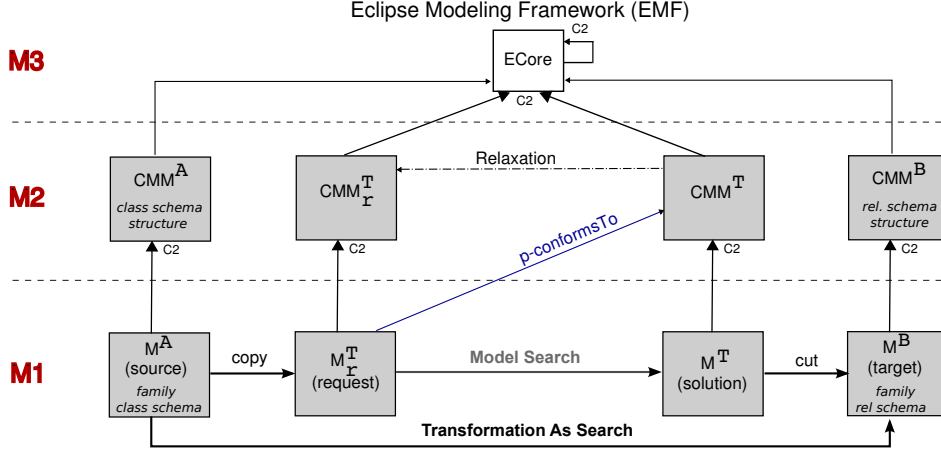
Eclipse Modeling Framework (EMF)

M3

ECore

C2

C2

M2

$CMM^A$
class schema structure

C2

Relaxation

$CMM^T_r$

C2

$CMM^T$

C2

$CMM^B$
rel. schema structure

C2

p-conformsTo

M1

$M^A$
(source)
family class schema

copy

$M^T_r$
(request)

Model Search

$M^T$
(solution)

cut

$M^B$
(target)
family rel schema

Transformation As Search